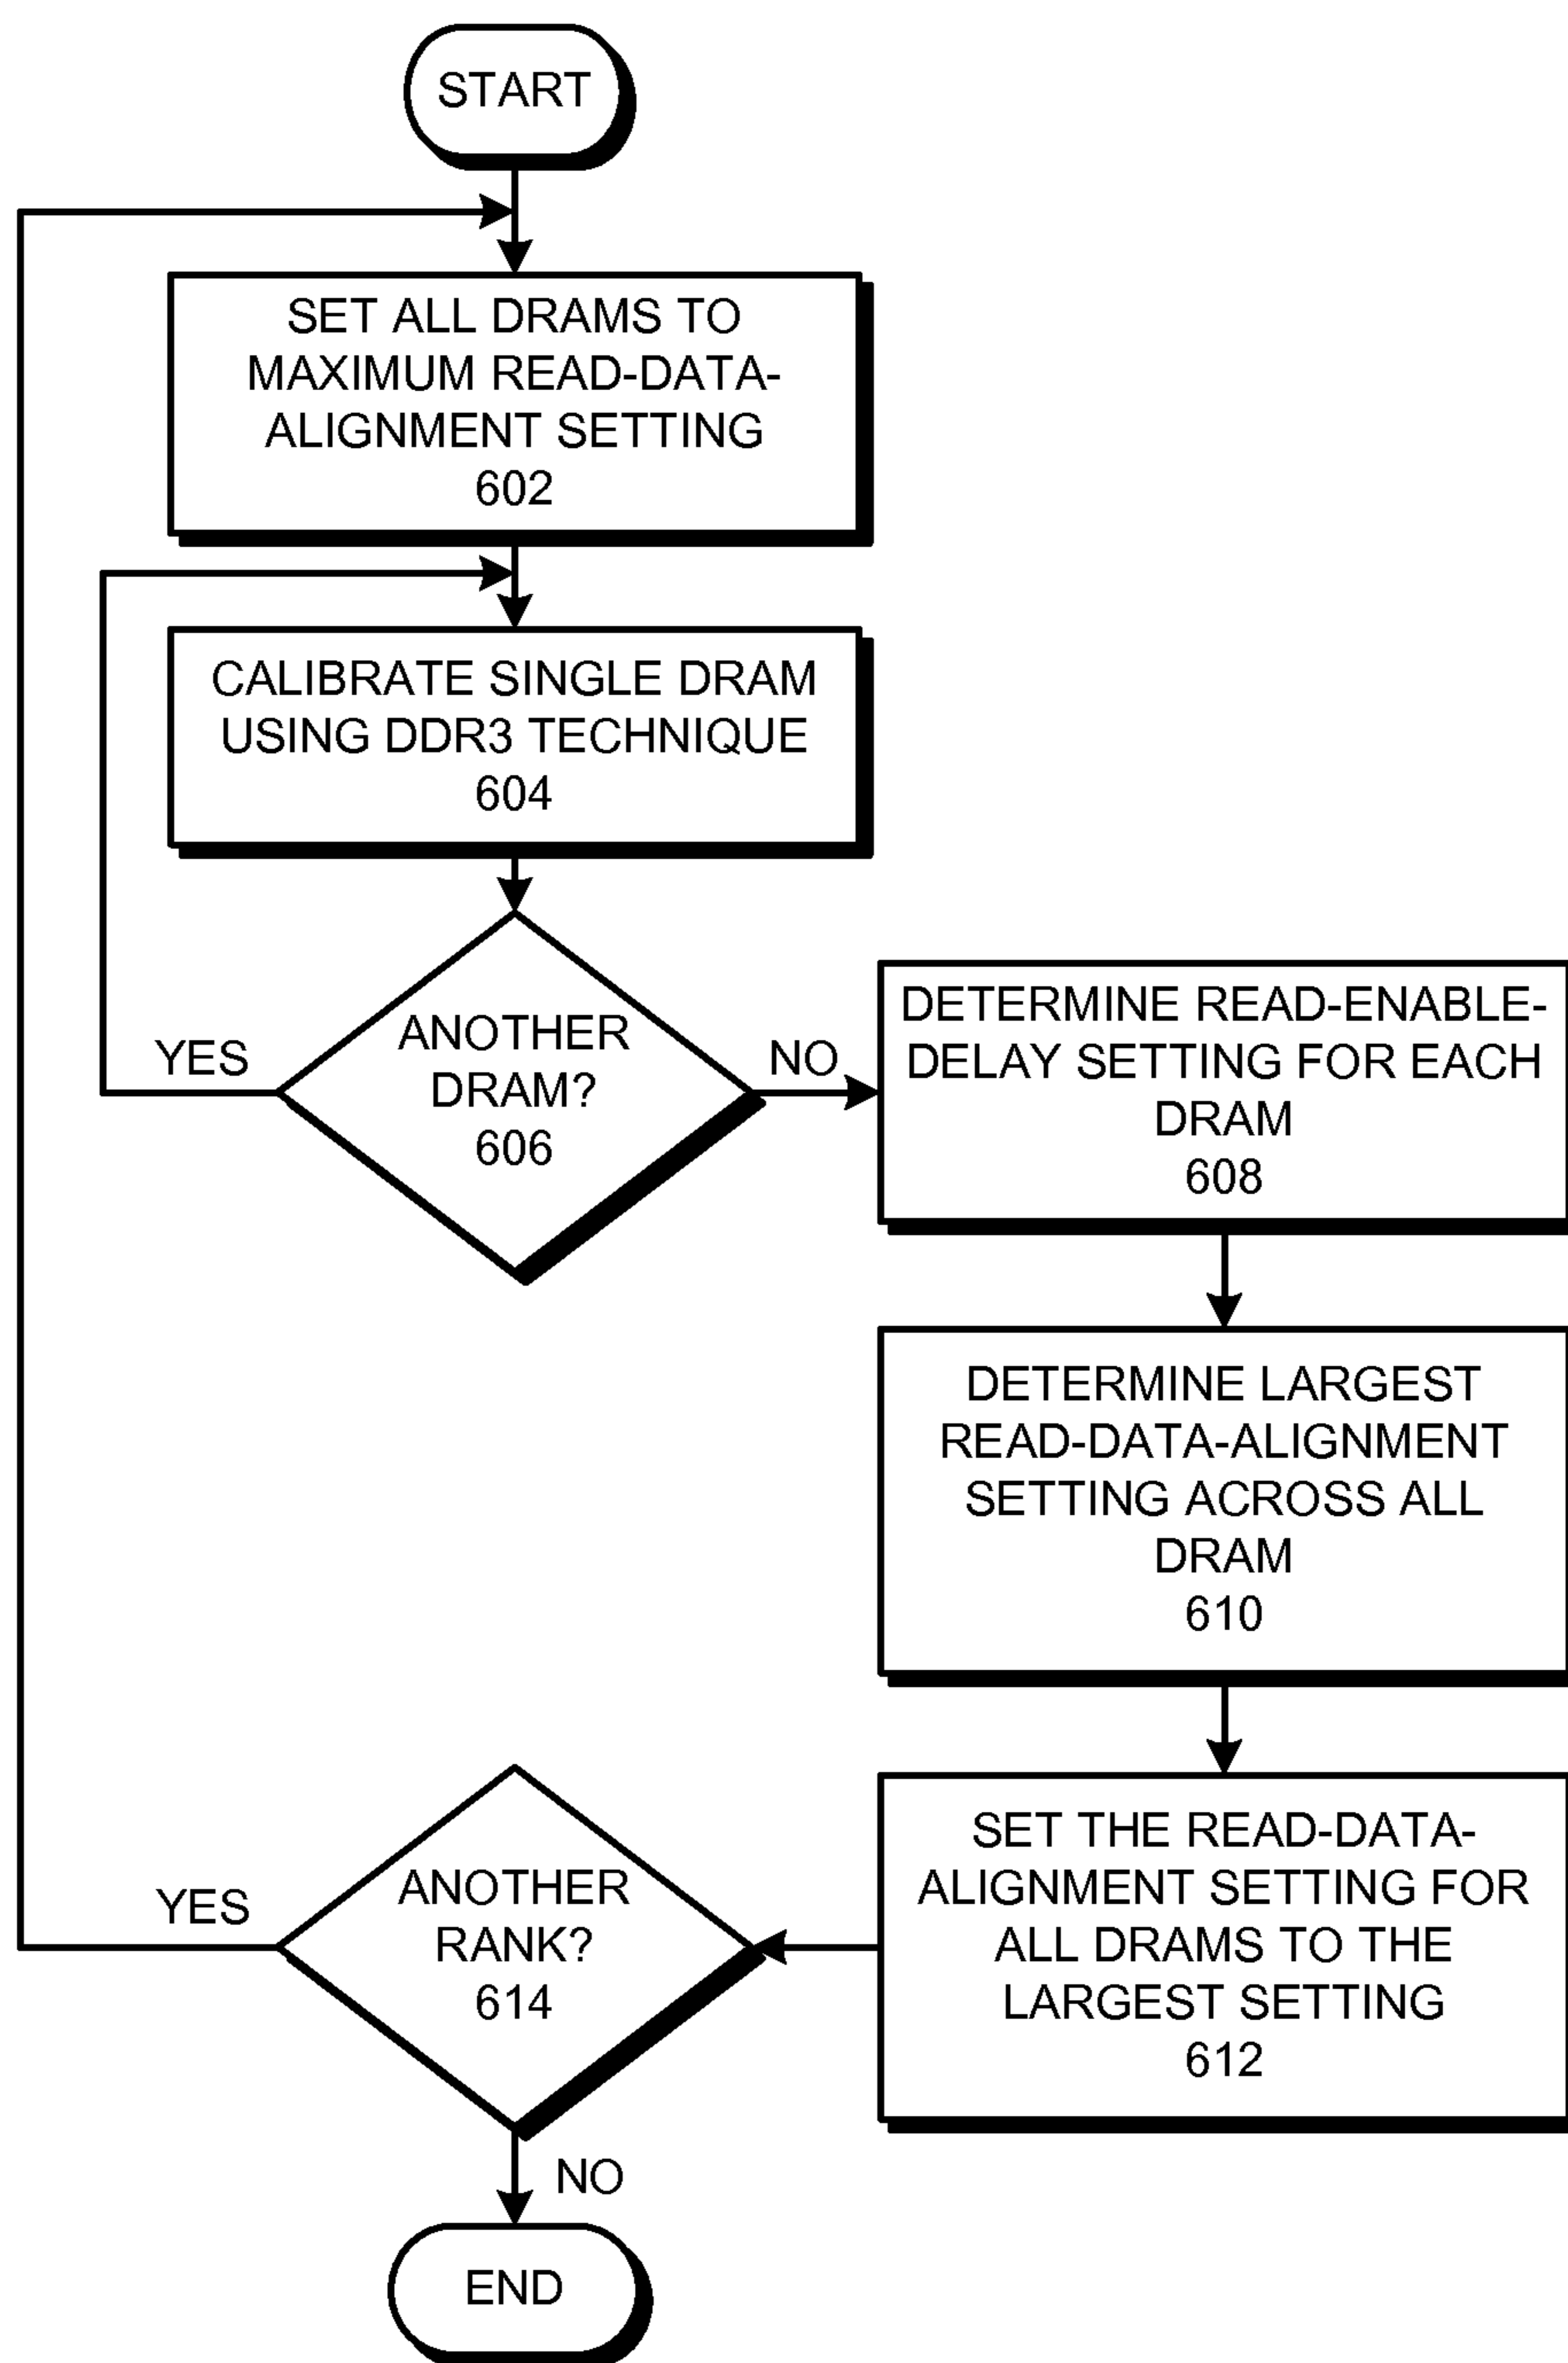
START

SET ALL DRAMS TO MAXIMUM READ-DATA-ALIGNMENT SETTING
602

CALIBRATE SINGLE DRAM USING DDR3 TECHNIQUE
604

YES

ANOTHER DRAM?
606

NO

DETERMINE READ-ENABLE-DELAY SETTING FOR EACH DRAM
608

DETERMINE LARGEST READ-DATA-ALIGNMENT SETTING ACROSS ALL DRAM
610

SET THE READ-DATA-ALIGNMENT SETTING FOR ALL DRAMS TO THE LARGEST SETTING
612

YES

ANOTHER RANK?
614

NO

END